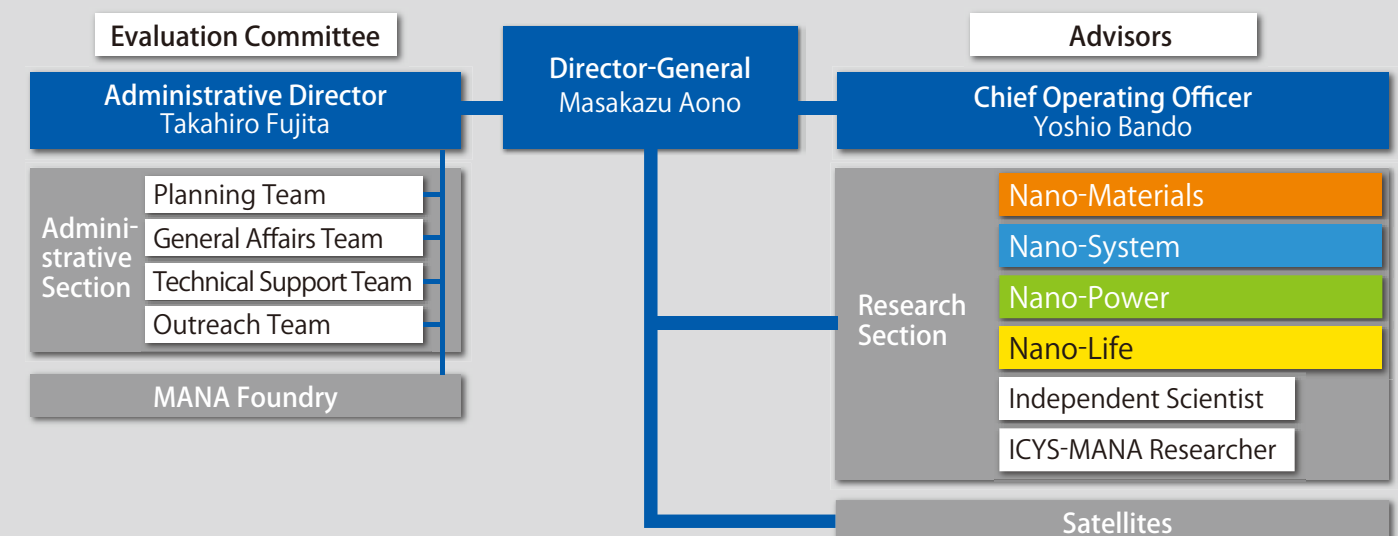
Evaluation Committee

Director-General
Masakazu Aono

Advisors

Administrative Director
Takahiro Fujita

Chief Operating Officer
Yoshio Bando

Administrative Section

Planning Team

General Affairs Team

Technical Support Team

Outreach Team

MANA Foundry

Research Section

Nano-Materials

Nano-System

Nano-Power

Nano-Life

Independent Scientist

ICYS-MANA Researcher

Satellites